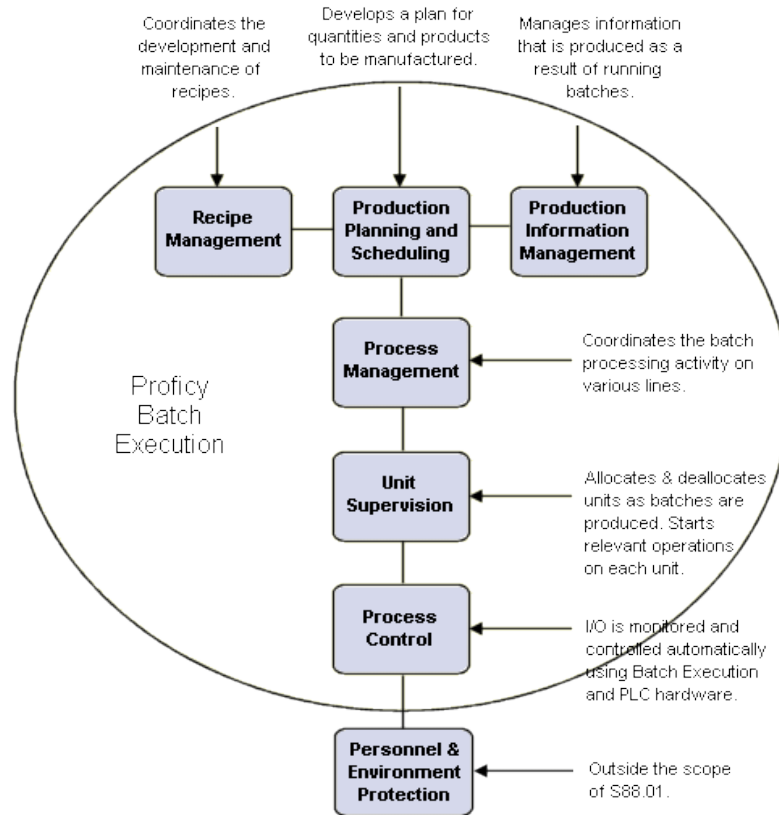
Coordinates the development and maintenance of recipes.

Develops a plan for quantities and products to be manufactured.

Manages information that is produced as a result of running batches.

Recipe Management

Production Planning and Scheduling

Production Information Management

Process Management

Coordinates the batch processing activity on various lines.

Proficy Batch Execution

Unit Supervision

Allocates & deallocates units as batches are produced. Starts relevant operations on each unit.

Process Control

I/O is monitored and controlled automatically using Batch Execution and PLC hardware.

Personnel & Environment Protection

Outside the scope of S88.01.